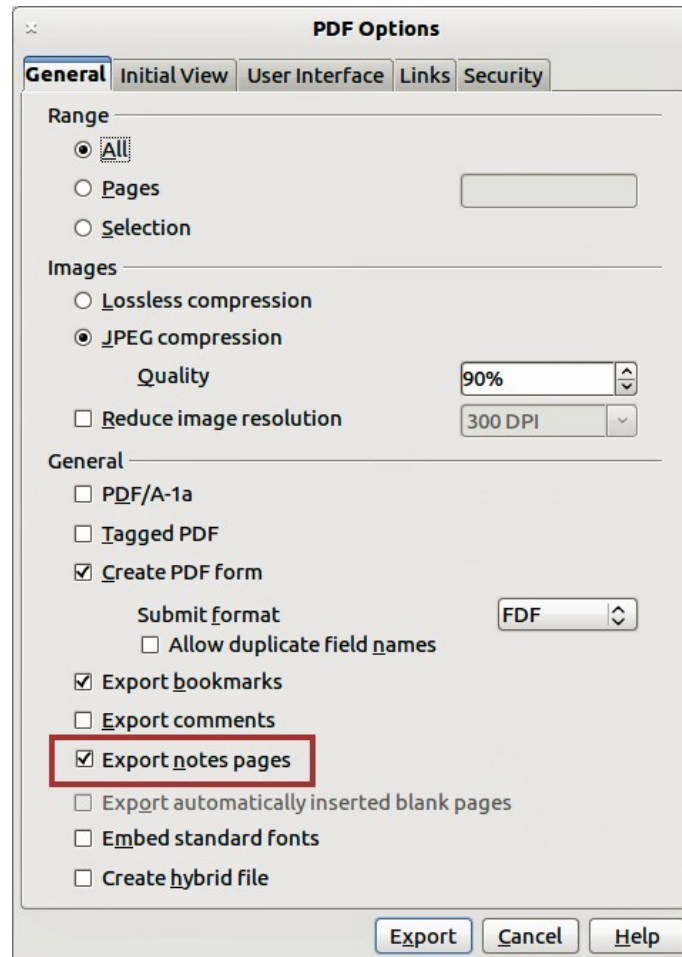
PDF Options

General Initial View User Interface Links Security

Range
All
Pages
Selection

Images
Lossless compression
JPEG compression
Quality 90%
Reduce image resolution 300 DPI

General
PDF/A-1a
Tagged PDF
Create PDF form
Submit format FDF
Allow duplicate field names
Export bookmarks
Export comments
Export notes pages
Export automatically inserted blank pages
Embed standard fonts
Create hybrid file

Export Cancel Help